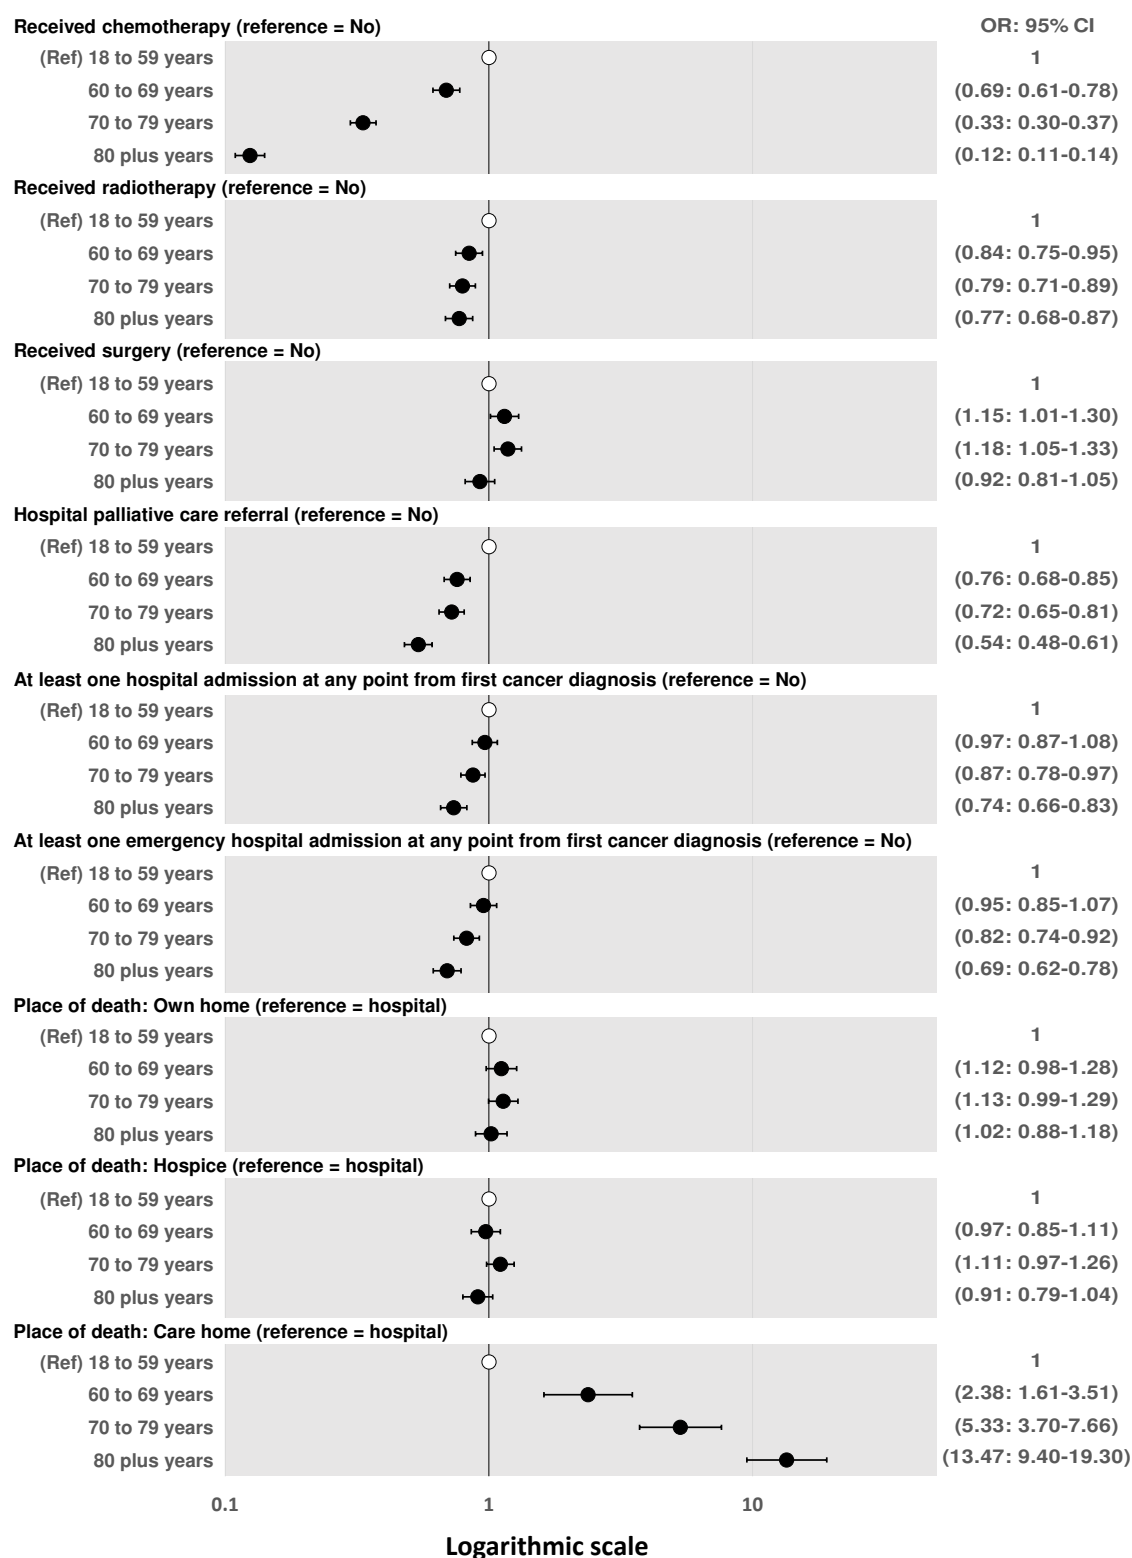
Received chemotherapy (reference = No)

OR: 95% CI

(Ref) 18 to 59 years 1
60 to 69 years (0.69: 0.61-0.78)
70 to 79 years (0.33: 0.30-0.37)
80 plus years (0.12: 0.11-0.14)

Received radiotherapy (reference = No)

(Ref) 18 to 59 years 1
60 to 69 years (0.84: 0.75-0.95)
70 to 79 years (0.79: 0.71-0.89)
80 plus years (0.77: 0.68-0.87)

Received surgery (reference = No)

(Ref) 18 to 59 years 1
60 to 69 years (1.15: 1.01-1.30)
70 to 79 years (1.18: 1.05-1.33)
80 plus years (0.92: 0.81-1.05)

Hospital palliative care referral (reference = No)

(Ref) 18 to 59 years 1
60 to 69 years (0.76: 0.68-0.85)
70 to 79 years (0.72: 0.65-0.81)
80 plus years (0.54: 0.48-0.61)

At least one hospital admission at any point from first cancer diagnosis (reference = No)

(Ref) 18 to 59 years 1
60 to 69 years (0.97: 0.87-1.08)
70 to 79 years (0.87: 0.78-0.97)
80 plus years (0.74: 0.66-0.83)

At least one emergency hospital admission at any point from first cancer diagnosis (reference = No)

(Ref) 18 to 59 years 1
60 to 69 years (0.95: 0.85-1.07)
70 to 79 years (0.82: 0.74-0.92)
80 plus years (0.69: 0.62-0.78)

Place of death: Own home (reference = hospital)

(Ref) 18 to 59 years 1
60 to 69 years (1.12: 0.98-1.28)
70 to 79 years (1.13: 0.99-1.29)
80 plus years (1.02: 0.88-1.18)

Place of death: Hospice (reference = hospital)

(Ref) 18 to 59 years 1
60 to 69 years (0.97: 0.85-1.11)
70 to 79 years (1.11: 0.97-1.26)
80 plus years (0.91: 0.79-1.04)

Place of death: Care home (reference = hospital)

(Ref) 18 to 59 years 1
60 to 69 years (2.38: 1.61-3.51)
70 to 79 years (5.33: 3.70-7.66)
80 plus years (13.47: 9.40-19.30)

0.1 1 10

Logarithmic scale